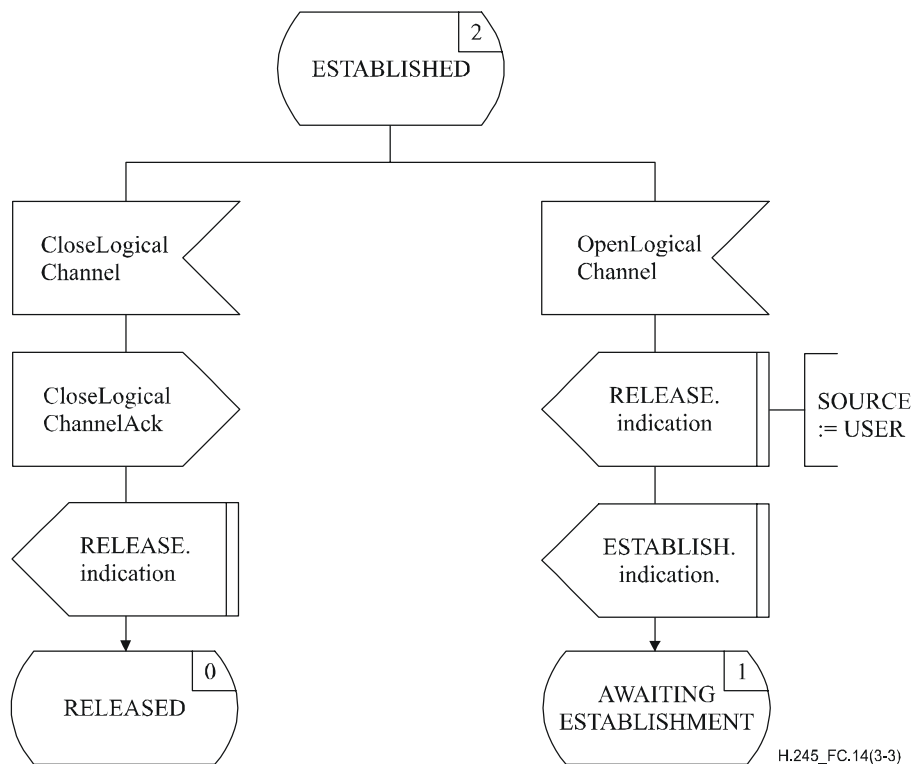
2
ESTABLISHED

CloseLogical Channel

CloseLogical ChannelAck

RELEASE. indication

0
RELEASED

OpenLogical Channel

RELEASE. indication

SOURCE := USER

ESTABLISH. indication.

1
AWAITING ESTABLISHMENT

H.245_FC.14(3-3)